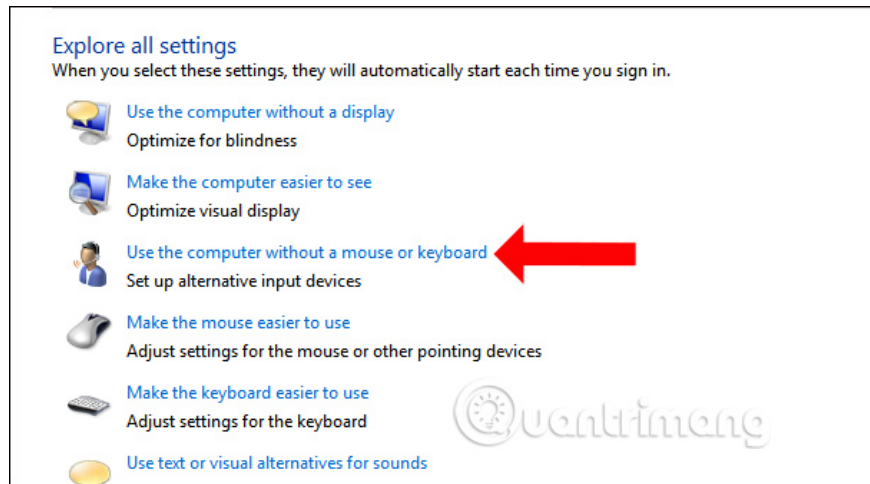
Explore all settings
When you select these settings, they will automatically start each time you sign in.

Use the computer without a display
Optimize for blindness

Make the computer easier to see
Optimize visual display

Use the computer without a mouse or keyboard
Set up alternative input devices

Make the mouse easier to use
Adjust settings for the mouse or other pointing devices

Make the keyboard easier to use
Adjust settings for the keyboard

Use text or visual alternatives for sounds

Quantrimang